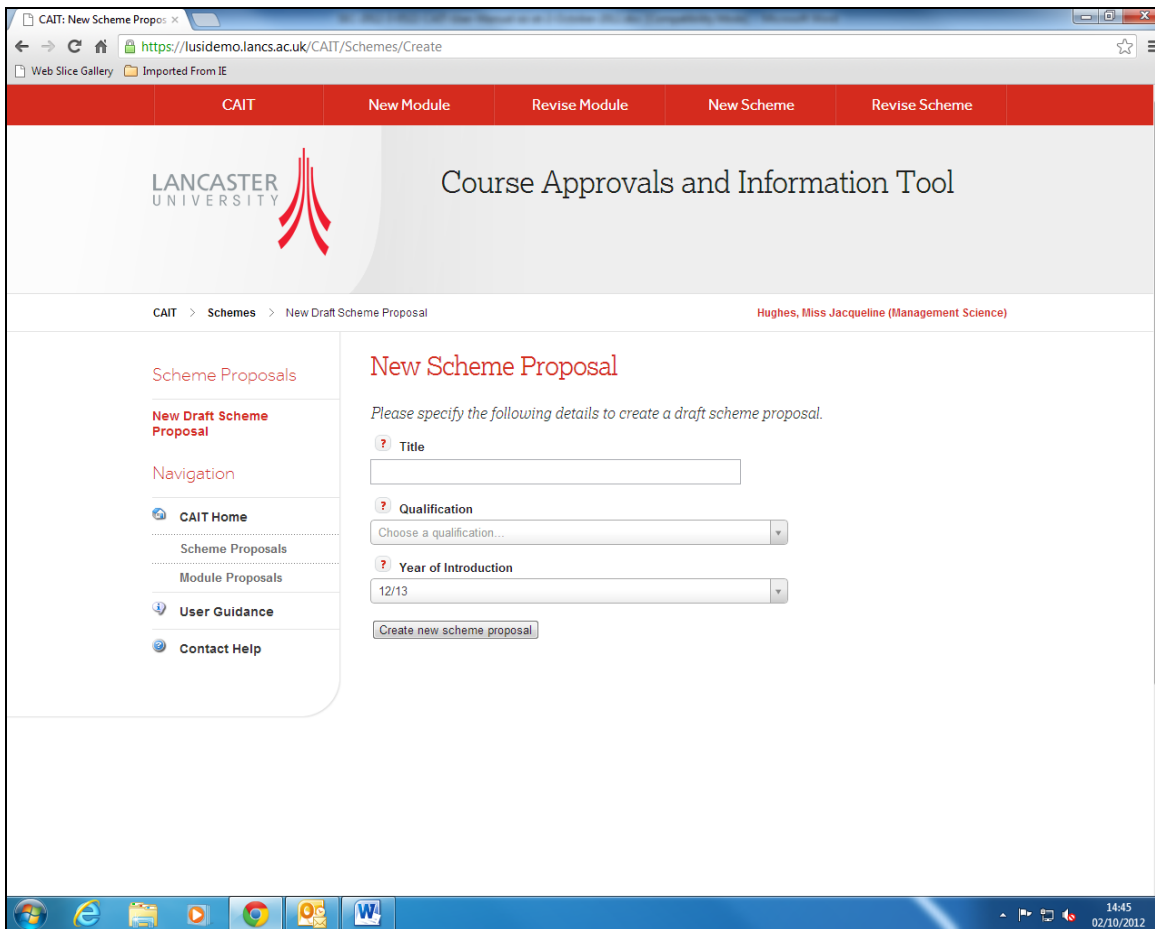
CAIT: New Scheme Propos ×

https://lusidemo.lancs.ac.uk/CAIT/Schemes/Create

Web Slice Gallery Imported From IE

CAIT New Module Revise Module New Scheme Revise Scheme

LANCASTER UNIVERSITY

Course Approvals and Information Tool

CAIT > Schemes > New Draft Scheme Proposal

Hughes, Miss Jacqueline (Management Science)

Scheme Proposals

New Draft Scheme Proposal

Navigation

CAIT Home

Scheme Proposals

Module Proposals

User Guidance

Contact Help

New Scheme Proposal

Please specify the following details to create a draft scheme proposal.

? Title

? Qualification

Choose a qualification...

? Year of Introduction

12/13

Create new scheme proposal

14:45
02/10/2012